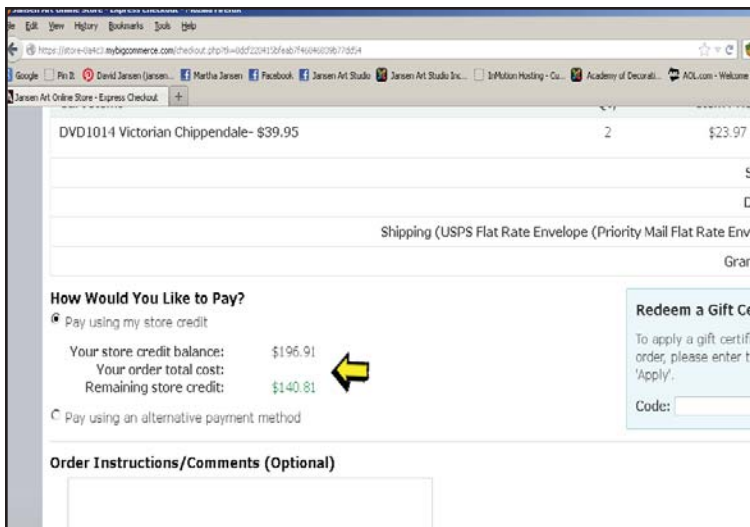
Jansen Art Online Store - Express Checkout - Mozilla Firefox
File Edit View History Bookmarks Tools Help
https://store-0a4c3.mybigcommerce.com/checkout.php?tk=0ddf220415bfeab7f4604609b77dd54
Google Pin It David Jansen (jansen... Martha Jansen Facebook Jansen Art Studio Jansen Art Studio Inc... InMotion Hosting - Cu... Academy of Decorati... AOL.com - Welcome
Jansen Art Online Store - Express Checkout +

DVD1014 Victorian Chippendale- $39.95 | 2 | $23.97

S

D

Shipping (USPS Flat Rate Envelope (Priority Mail Flat Rate Env

Gran

How Would You Like to Pay?
Pay using my store credit
Your store credit balance: $196.91
Your order total cost:
Remaining store credit: $140.81
Pay using an alternative payment method

Redeem a Gift Ce
To apply a gift certifi order, please enter t 'Apply'.
Code:

Order Instructions/Comments (Optional)